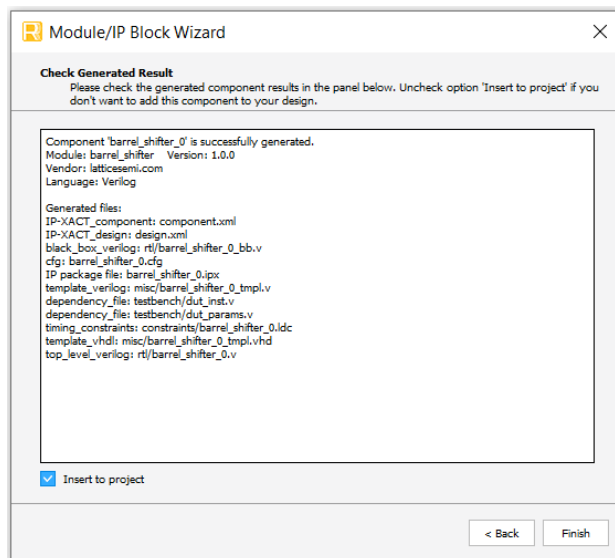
Module/IP Block Wizard

Check Generated Result
Please check the generated component results in the panel below. Uncheck option 'Insert to project' if you don't want to add this component to your design.

Component 'barrel_shifter_0' is successfully generated.
Module: barrel_shifter Version: 1.0.0
Vendor: latticesemi.com
Language: Verilog

Generated files:
IP-XACT_component: component.xml
IP-XACT_design: design.xml
black_box_verilog: rtl/barrel_shifter_0_bb.v
cfg: barrel_shifter_0.cfg
IP package file: barrel_shifter_0.ipx
template_verilog: misc/barrel_shifter_0_tmpl.v
dependency_file: testbench/dut_inst.v
dependency_file: testbench/dut_params.v
timing_constraints: constraints/barrel_shifter_0.ldc
template_vhdl: misc/barrel_shifter_0_tmpl.vhd
top_level_verilog: rtl/barrel_shifter_0.v

Insert to project

< Back
Finish